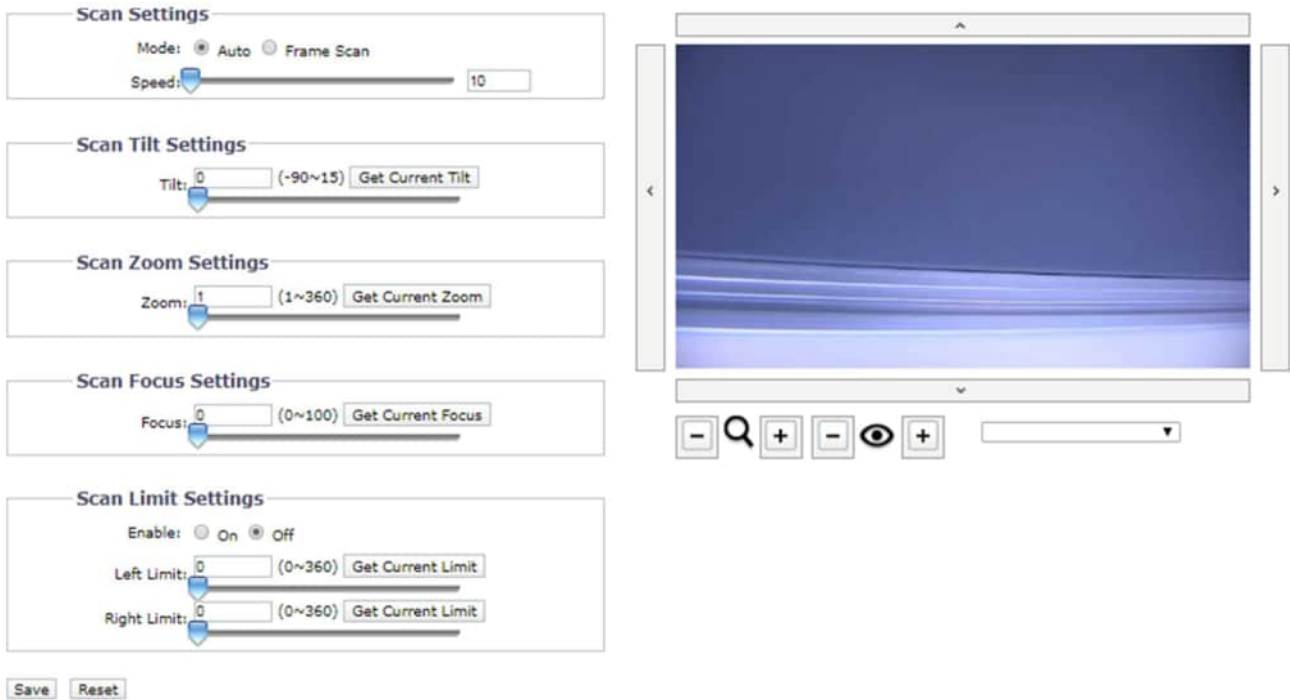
Scan Settings

Mode: Auto Frame Scan

Speed: 10

Scan Tilt Settings

Tilt: 0 (-90~15) Get Current Tilt

Scan Zoom Settings

Zoom: 1 (1~360) Get Current Zoom

Scan Focus Settings

Focus: 0 (0~100) Get Current Focus

Scan Limit Settings

Enable: On Off

Left Limit: 0 (0~360) Get Current Limit

Right Limit: 0 (0~360) Get Current Limit

Save Reset

^

<

>

v

- + - +